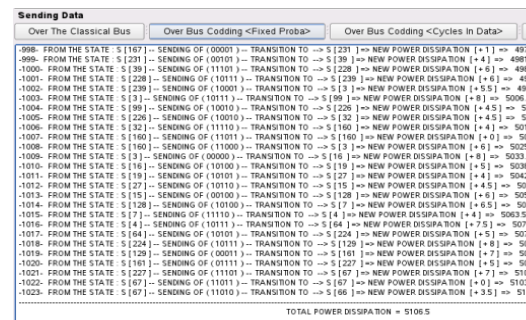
Sending Data

Over The Classical Bus | Over Bus Codding <Fixed Proba> | Over Bus Codding <Cycles In Data>

-998- FROM THE STATE : S [ 167 ] -- SENDING OF ( 11001 ) -- TRANSITION TO --> S [ 231 ] => NEW POWER DISSIPATION [ + 1 ] => 497
-999- FROM THE STATE : S [ 231 ] -- SENDING OF ( 00101 ) -- TRANSITION TO --> S [ 39 ] => NEW POWER DISSIPATION [ + 4 ] => 4981
-1000- FROM THE STATE : S [ 39 ] -- SENDING OF ( 11101 ) -- TRANSITION TO --> S [ 228 ] => NEW POWER DISSIPATION [ + 6 ] => 498
-1001- FROM THE STATE : S [ 228 ] -- SENDING OF ( 10111 ) -- TRANSITION TO --> S [ 239 ] => NEW POWER DISSIPATION [ + 6 ] => 4
-1002- FROM THE STATE : S [ 239 ] -- SENDING OF ( 10001 ) -- TRANSITION TO --> S [ 3 ] => NEW POWER DISSIPATION [ + 5.5 ] => 49
-1003- FROM THE STATE : S [ 3 ] -- SENDING OF ( 10011 ) -- TRANSITION TO --> S [ 99 ] => NEW POWER DISSIPATION [ + 8 ] => 5006
-1004- FROM THE STATE : S [ 99 ] -- SENDING OF ( 10010 ) -- TRANSITION TO --> S [ 226 ] => NEW POWER DISSIPATION [ + 4.5 ] => 5
-1005- FROM THE STATE : S [ 226 ] -- SENDING OF ( 10010 ) -- TRANSITION TO --> S [ 32 ] => NEW POWER DISSIPATION [ + 4.5 ] => 5
-1006- FROM THE STATE : S [ 32 ] -- SENDING OF ( 11110 ) -- TRANSITION TO --> S [ 160 ] => NEW POWER DISSIPATION [ + 4 ] => 501
-1007- FROM THE STATE : S [ 160 ] -- SENDING OF ( 11011 ) -- TRANSITION TO --> S [ 160 ] => NEW POWER DISSIPATION [ + 0 ] => 50
-1008- FROM THE STATE : S [ 160 ] -- SENDING OF ( 11000 ) -- TRANSITION TO --> S [ 3 ] => NEW POWER DISSIPATION [ + 6 ] => 5025
-1009- FROM THE STATE : S [ 3 ] -- SENDING OF ( 00000 ) -- TRANSITION TO --> S [ 16 ] => NEW POWER DISSIPATION [ + 8 ] => 5033
-1010- FROM THE STATE : S [ 16 ] -- SENDING OF ( 10100 ) -- TRANSITION TO --> S [ 19 ] => NEW POWER DISSIPATION [ + 5 ] => 503
-1011- FROM THE STATE : S [ 19 ] -- SENDING OF ( 10101 ) -- TRANSITION TO --> S [ 21 ] => NEW POWER DISSIPATION [ + 4 ] => 5042
-1012- FROM THE STATE : S [ 21 ] -- SENDING OF ( 10111 ) -- TRANSITION TO --> S [ 15 ] => NEW POWER DISSIPATION [ + 4.5 ] => 50
-1013- FROM THE STATE : S [ 15 ] -- SENDING OF ( 10100 ) -- TRANSITION TO --> S [ 128 ] => NEW POWER DISSIPATION [ + 6 ] => 50
-1014- FROM THE STATE : S [ 128 ] -- SENDING OF ( 10100 ) -- TRANSITION TO --> S [ 7 ] => NEW POWER DISSIPATION [ + 6.5 ] => 50
-1015- FROM THE STATE : S [ 7 ] -- SENDING OF ( 11110 ) -- TRANSITION TO --> S [ 4 ] => NEW POWER DISSIPATION [ + 4 ] => 5063.5
-1016- FROM THE STATE : S [ 4 ] -- SENDING OF ( 10011 ) -- TRANSITION TO --> S [ 64 ] => NEW POWER DISSIPATION [ + 7.5 ] => 507
-1017- FROM THE STATE : S [ 64 ] -- SENDING OF ( 10101 ) -- TRANSITION TO --> S [ 224 ] => NEW POWER DISSIPATION [ + 5 ] => 50
-1018- FROM THE STATE : S [ 224 ] -- SENDING OF ( 10111 ) -- TRANSITION TO --> S [ 129 ] => NEW POWER DISSIPATION [ + 8 ] => 50
-1019- FROM THE STATE : S [ 129 ] -- SENDING OF ( 00001 ) -- TRANSITION TO --> S [ 161 ] => NEW POWER DISSIPATION [ + 7 ] => 50
-1020- FROM THE STATE : S [ 161 ] -- SENDING OF ( 01111 ) -- TRANSITION TO --> S [ 227 ] => NEW POWER DISSIPATION [ + 5 ] => 50
-1021- FROM THE STATE : S [ 227 ] -- SENDING OF ( 10110 ) -- TRANSITION TO --> S [ 67 ] => NEW POWER DISSIPATION [ + 7 ] => 510
-1022- FROM THE STATE : S [ 67 ] -- SENDING OF ( 11101 ) -- TRANSITION TO --> S [ 67 ] => NEW POWER DISSIPATION [ + 0 ] => 510
-1023- FROM THE STATE : S [ 67 ] -- SENDING OF ( 11010 ) -- TRANSITION TO --> S [ 66 ] => NEW POWER DISSIPATION [ + 3.5 ] => 51

TOTAL POWER DISSIPATION = 5106.5